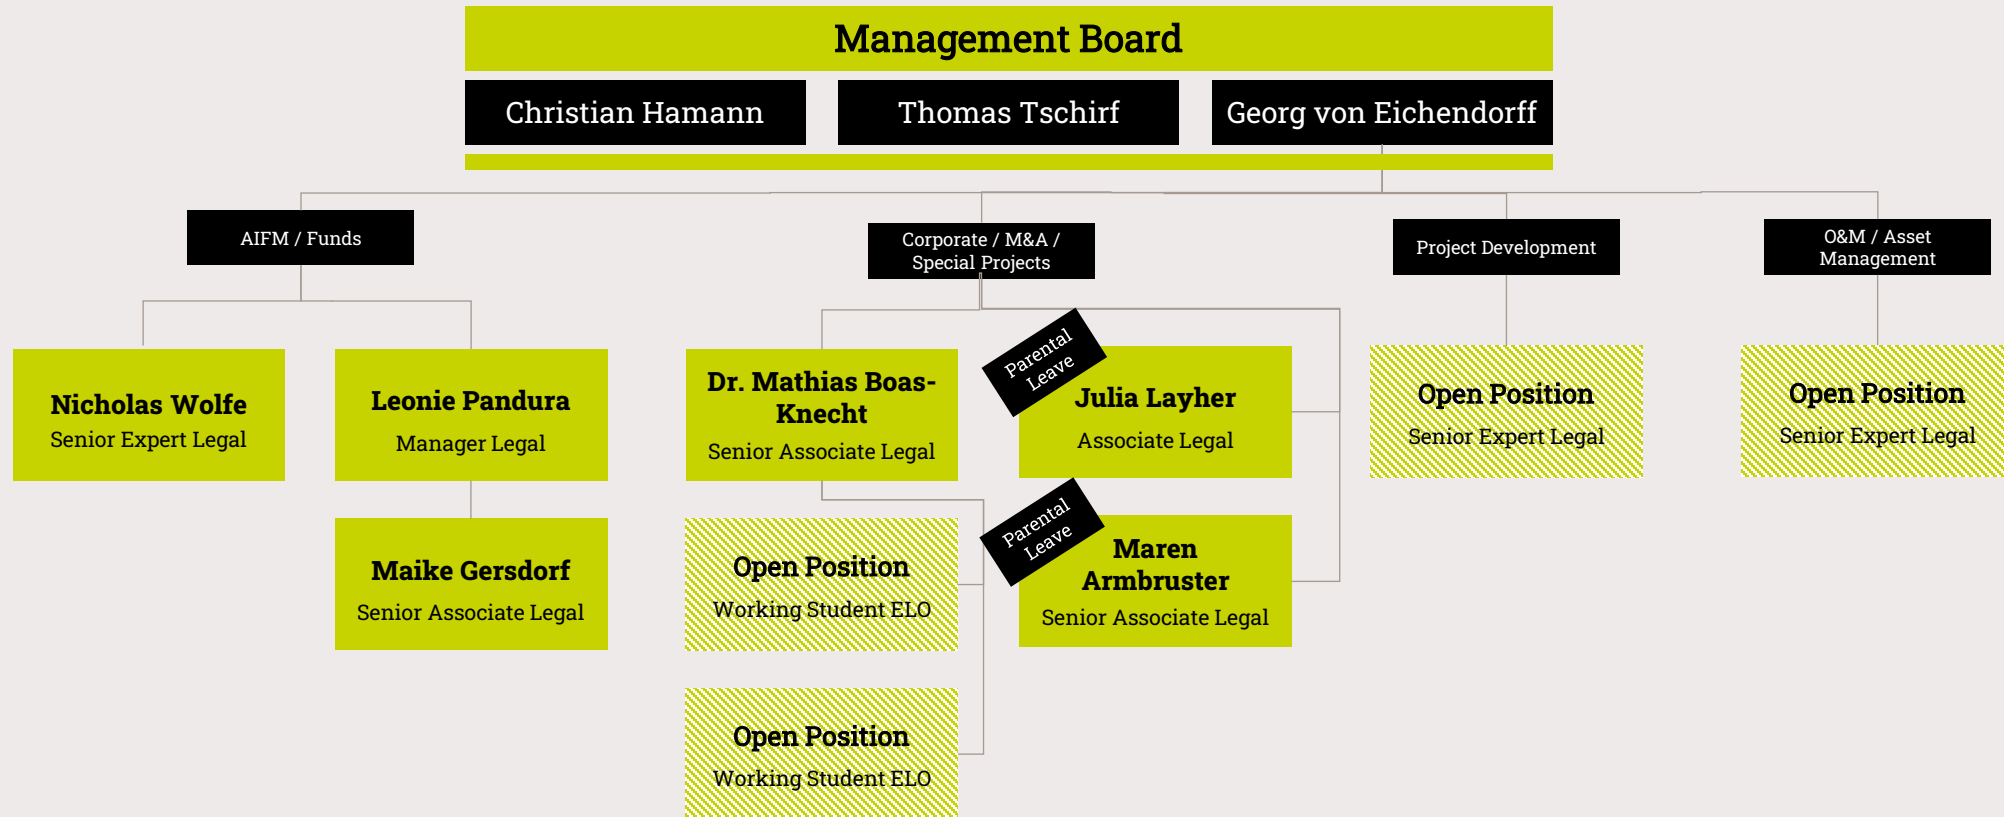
Management Board

Christian Hamann

Thomas Tschirf

Georg von Eichendorff

AIFM / Funds

Corporate / M&A / Special Projects

Project Development

O&M / Asset Management

Nicholas Wolfe
Senior Expert Legal

Leonie Pandura
Manager Legal

Maike Gersdorf
Senior Associate Legal

Dr. Mathias Boas-Knecht
Senior Associate Legal

Parental Leave

Julia Layher
Associate Legal

Open Position
Working Student ELO

Parental Leave

Maren Armbruster
Senior Associate Legal

Open Position
Working Student ELO

Open Position
Senior Expert Legal

Open Position
Senior Expert Legal